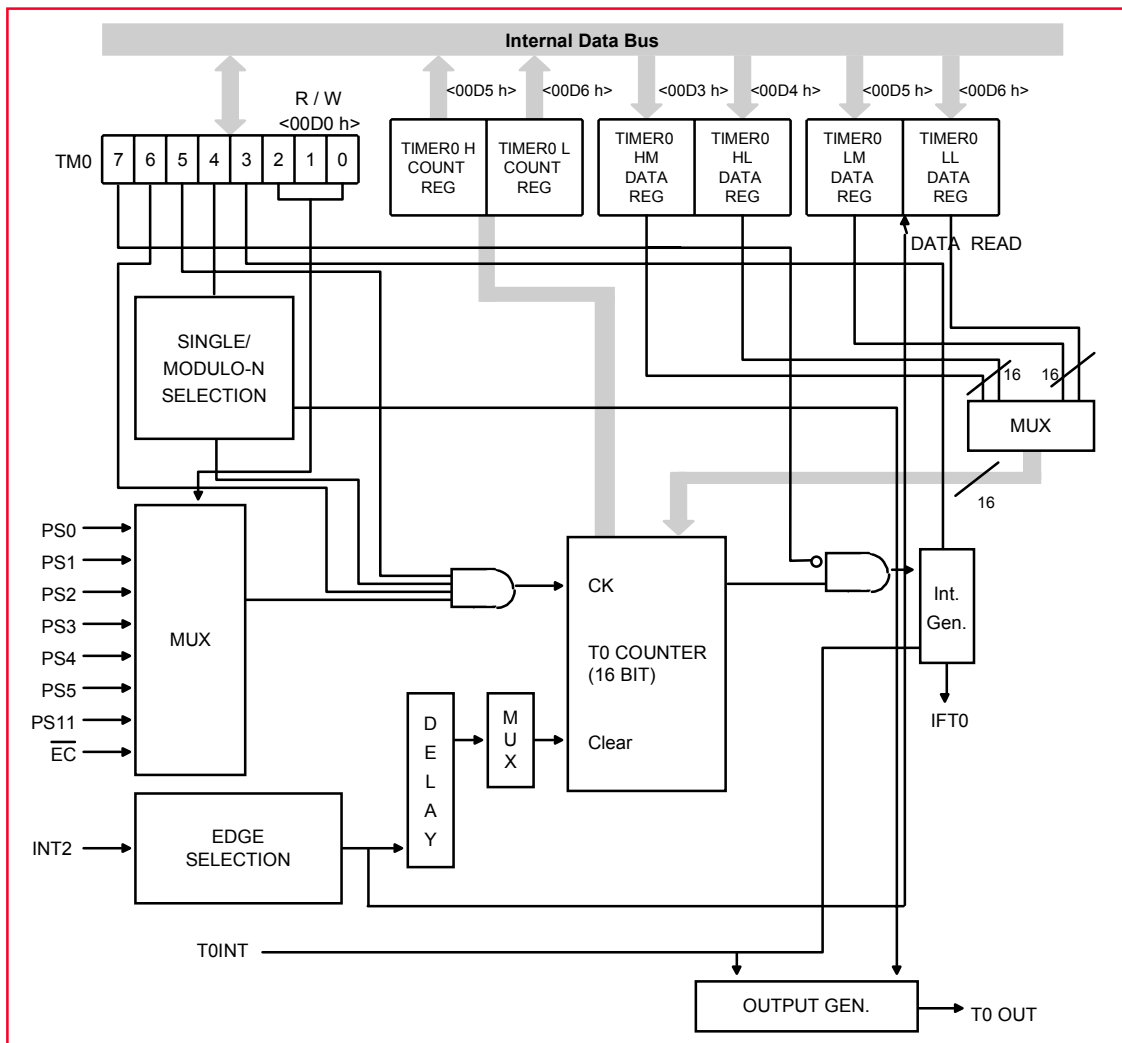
Internal Data Bus

R / W
<00D0 h>

TM0 7 6 5 4 3 2 1 0

<00D5 h> <00D6 h>

TIMER0 H COUNT REG

TIMER0 L COUNT REG

<00D3 h> <00D4 h>

TIMER0 HM DATA REG

TIMER0 HL DATA REG

<00D5 h> <00D6 h>

TIMER0 LM DATA REG

TIMER0 LL DATA REG

DATA READ

SINGLE/ MODULO-N SELECTION

16 16

MUX

16

PS0
PS1
PS2
PS3
PS4
PS5
PS11
$\overline{EC}$

MUX

CK

T0 COUNTER (16 BIT)

Clear

Int. Gen.

IFT0

D E L A Y

M U X

INT2

EDGE SELECTION

T0INT

OUTPUT GEN.

T0 OUT